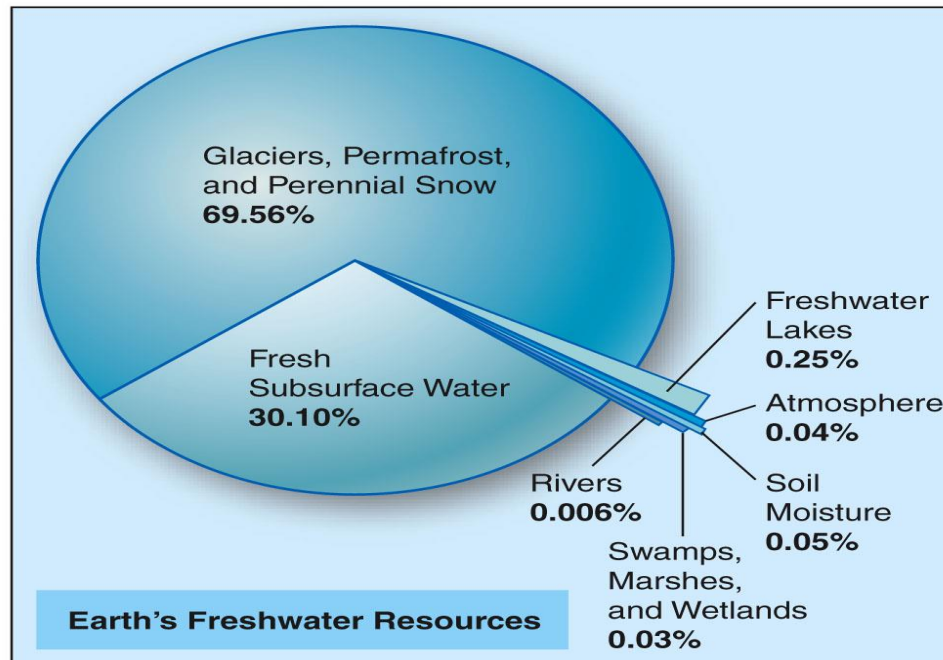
Glaciers, Permafrost, and Perennial Snow
**69.56%**

Fresh Subsurface Water
**30.10%**

Freshwater Lakes
**0.25%**

Atmosphere
**0.04%**

Soil Moisture
**0.05%**

Rivers
**0.006%**

Swamps, Marshes, and Wetlands
**0.03%**

**Earth's Freshwater Resources**